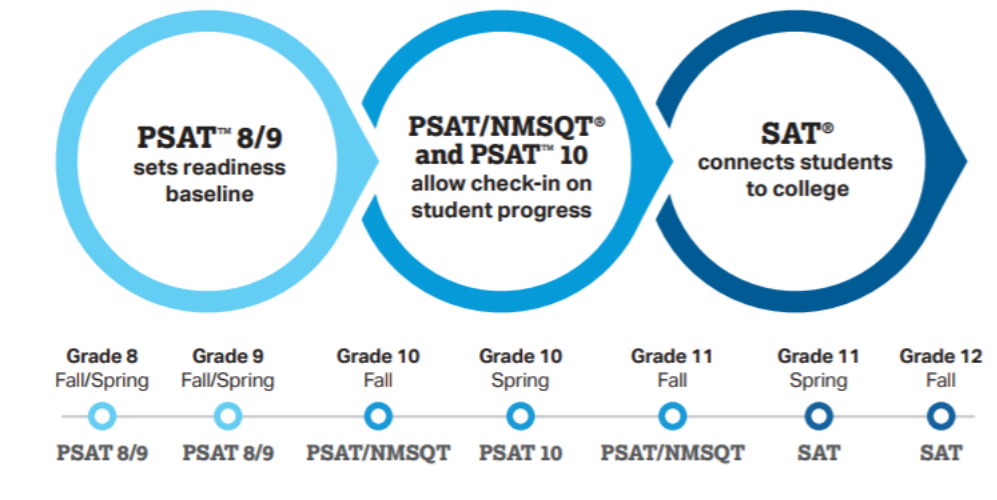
PSAT™ 8/9
sets readiness baseline

PSAT/NMSQT®
and PSAT™ 10
allow check-in on student progress

SAT®
connects students to college

Grade 8
Fall/Spring
PSAT 8/9

Grade 9
Fall/Spring
PSAT 8/9

Grade 10
Fall
PSAT/NMSQT

Grade 10
Spring
PSAT 10

Grade 11
Fall
PSAT/NMSQT

Grade 11
Spring
SAT

Grade 12
Fall
SAT